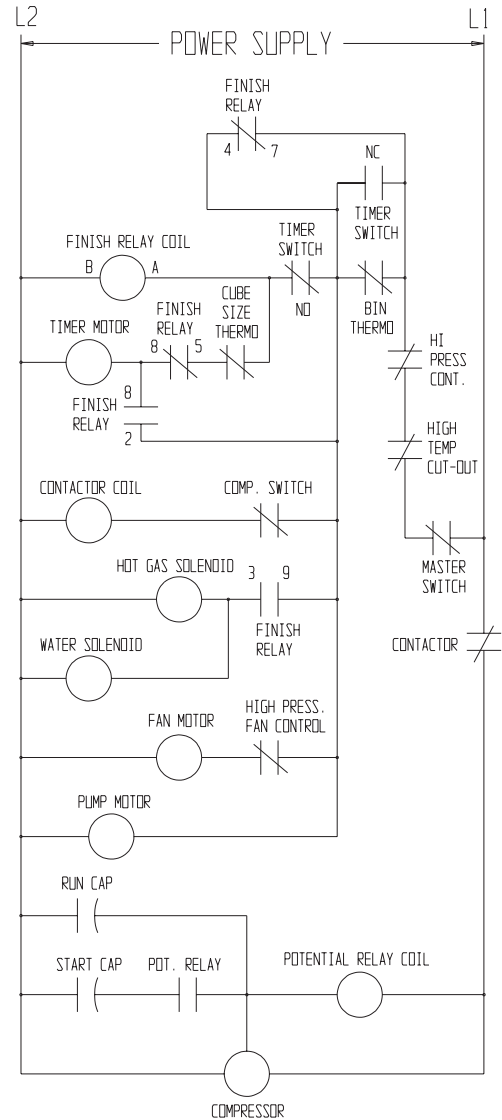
L2

L1

POWER SUPPLY

FINISH RELAY

4

7

NC

TIMER SWITCH

FINISH RELAY COIL

B

A

TIMER SWITCH

NO

BIN THERMO

TIMER MOTOR

FINISH RELAY

8

5

CUBE SIZE THERMO

HI PRESS CONT.

8

FINISH RELAY

2

HIGH TEMP CUT-OUT

CONTACTOR COIL

COMP. SWITCH

MASTER SWITCH

HOT GAS SOLENOID

3

9

FINISH RELAY

WATER SOLENOID

CONTACTOR

FAN MOTOR

HIGH PRESS. FAN CONTROL

PUMP MOTOR

RUN CAP

START CAP

POT. RELAY

POTENTIAL RELAY COIL

COMPRESSOR